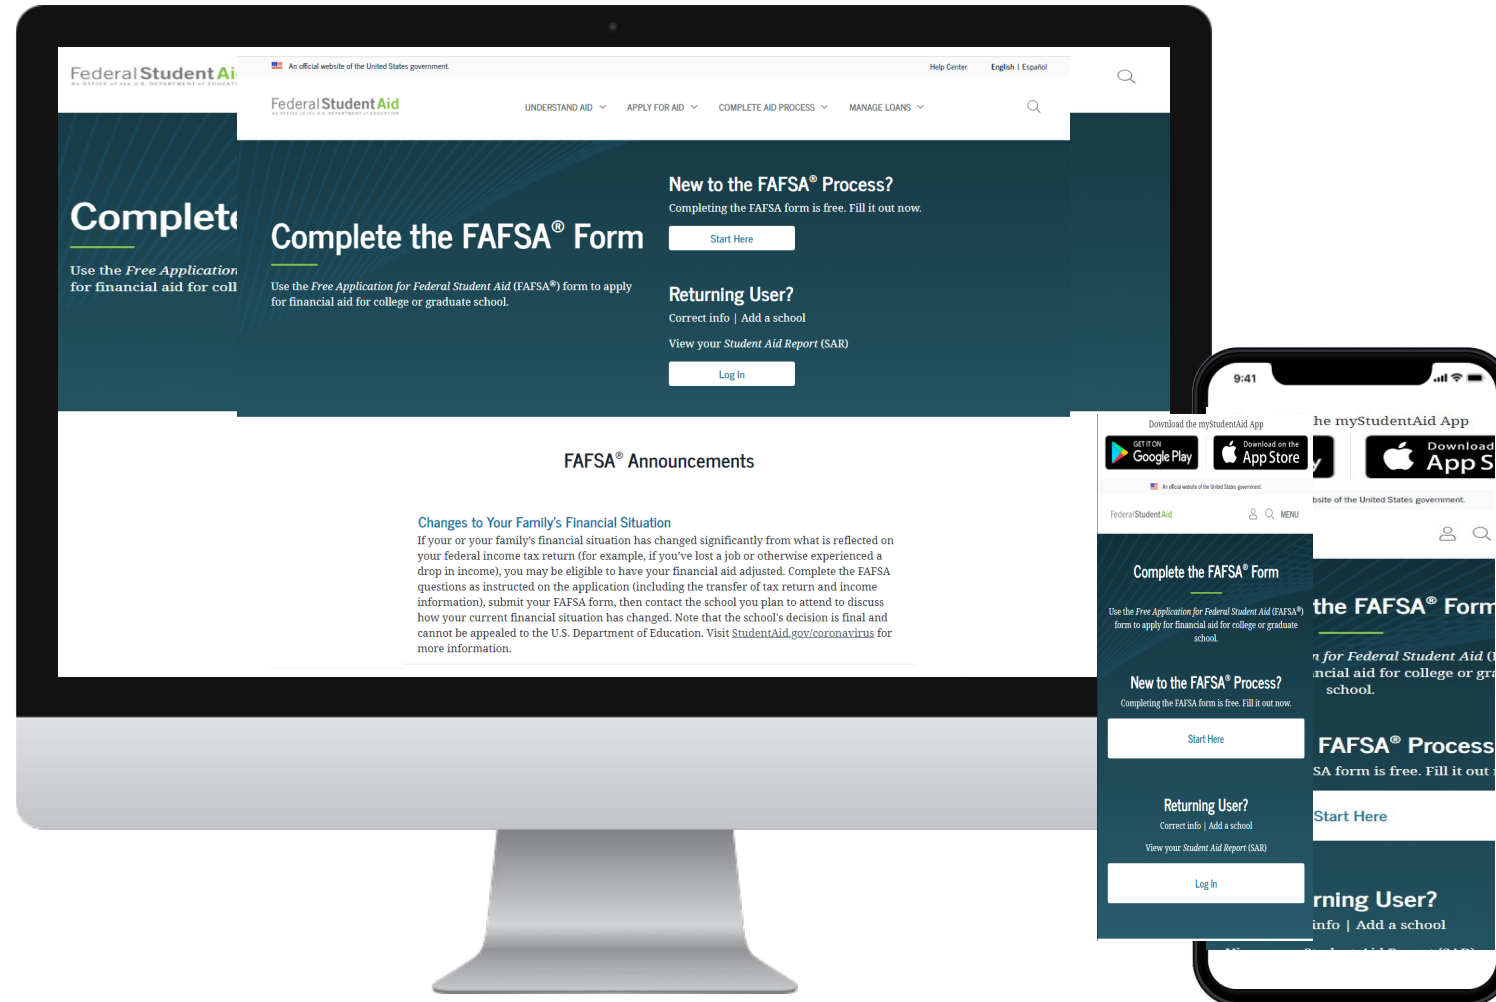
Federal Student Ai

Complete

Use the Free Application for financial aid for coll

An official website of the United States government.

Help Center English | Español

Federal Student Aid
AN OFFICE of the U.S. DEPARTMENT of EDUCATION

UNDERSTAND AID APPLY FOR AID COMPLETE AID PROCESS MANAGE LOANS

Complete the FAFSA® Form

Use the *Free Application for Federal Student Aid* (FAFSA®) form to apply for financial aid for college or graduate school.

New to the FAFSA® Process?

Completing the FAFSA form is free. Fill it out now.

Start Here

Returning User?

Correct info | Add a school

View your *Student Aid Report* (SAR)

Log In

FAFSA® Announcements

Changes to Your Family's Financial Situation

If your or your family's financial situation has changed significantly from what is reflected on your federal income tax return (for example, if you've lost a job or otherwise experienced a drop in income), you may be eligible to have your financial aid adjusted. Complete the FAFSA questions as instructed on the application (including the transfer of tax return and income information), submit your FAFSA form, then contact the school you plan to attend to discuss how your current financial situation has changed. Note that the school's decision is final and cannot be appealed to the U.S. Department of Education. Visit StudentAid.gov/coronavirus for more information.

Download the myStudentAid App

GET IT ON Google Play

Download on the App Store

An official website of the United States government.

Federal Student Aid

MENU

Complete the FAFSA® Form

Use the *Free Application for Federal Student Aid* (FAFSA®) form to apply for financial aid for college or graduate school.

New to the FAFSA® Process?

Completing the FAFSA form is free. Fill it out now.

Start Here

Returning User?

Correct info | Add a school

View your *Student Aid Report* (SAR)

Log In

9:41

he myStudentAid App

Download App S

bsite of the United States government.

the FAFSA® Form

n for Federal Student Aid (
ncial aid for college or gra
school.

FAFSA® Process

SA form is free. Fill it out

Start Here

rning User?

info | Add a school